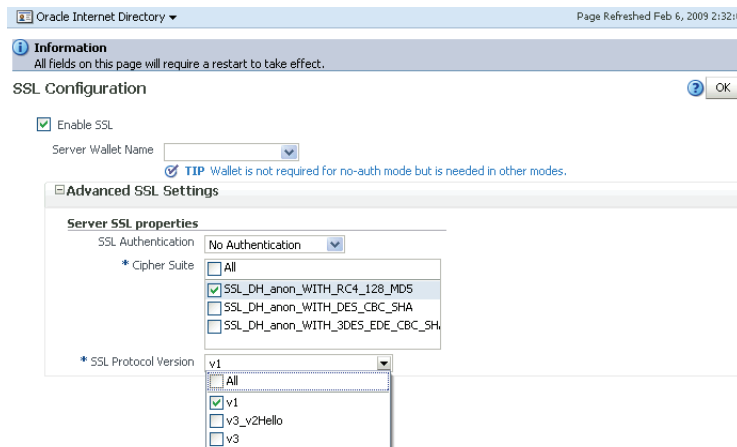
Oracle Internet Directory ▾

Page Refreshed Feb 6, 2009 2:32:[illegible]

Information
All fields on this page will require a restart to take effect.

SSL Configuration

OK

Enable SSL

Server Wallet Name

TIP Wallet is not required for no-auth mode but is needed in other modes.

Advanced SSL Settings

Server SSL properties

SSL Authentication No Authentication

* Cipher Suite

All

SSL_DH_anon_WITH_RC4_128_MD5

SSL_DH_anon_WITH_DES_CBC_SHA

SSL_DH_anon_WITH_3DES_EDE_CBC_SH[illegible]

* SSL Protocol Version v1

All

v1

v3_v2Hello

v3